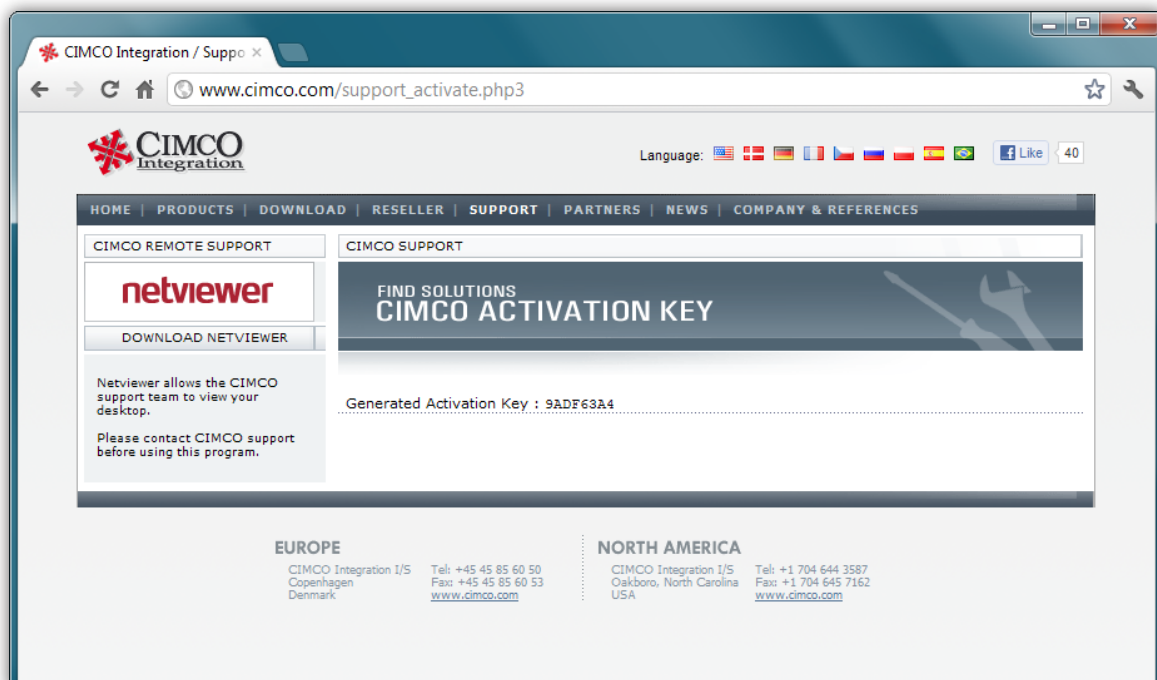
CIMCO Integration / Suppo ×

www.cimco.com/support_activate.php3

CIMCO Integration

Language:

Like 40

HOME | PRODUCTS | DOWNLOAD | RESELLER | SUPPORT | PARTNERS | NEWS | COMPANY & REFERENCES

CIMCO REMOTE SUPPORT

netviewer

DOWNLOAD NETVIEWER

Netviewer allows the CIMCO support team to view your desktop.

Please contact CIMCO support before using this program.

CIMCO SUPPORT

FIND SOLUTIONS
CIMCO ACTIVATION KEY

Generated Activation Key : 9ADF63A4

EUROPE

CIMCO Integration I/S
Copenhagen
Denmark

Tel: +45 45 85 60 50
Fax: +45 45 85 60 53
www.cimco.com

NORTH AMERICA

CIMCO Integration I/S
Oakboro, North Carolina
USA

Tel: +1 704 644 3587
Fax: +1 704 645 7162
www.cimco.com